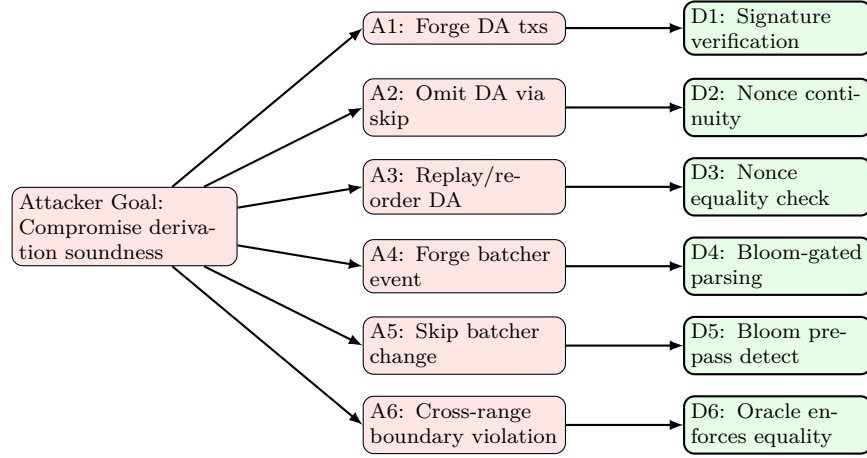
Attacker Goal: Compromise derivation soundness

A1: Forge DA txs

D1: Signature verification

A2: Omit DA via skip

D2: Nonce continuity

A3: Replay/reorder DA

D3: Nonce equality check

A4: Forge batcher event

D4: Bloom-gated parsing

A5: Skip batcher change

D5: Bloom prepass detect

A6: Cross-range boundary violation

D6: Oracle enforces equality